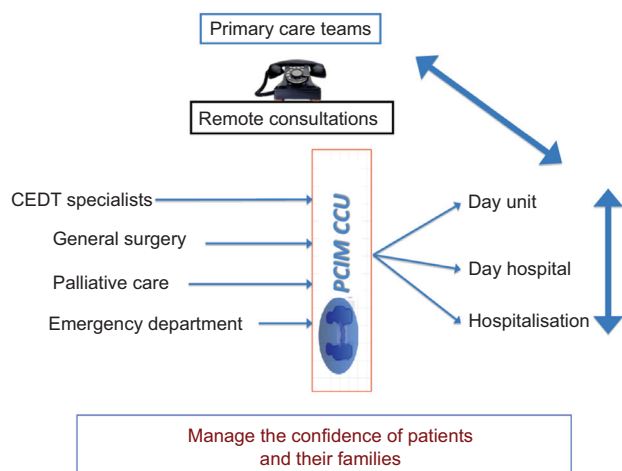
Primary care teams

Remote consultations

CEDT specialists

General surgery

Palliative care

Emergency department

PCIM CCU

Day unit

Day hospital

Hospitalisation

Manage the confidence of patients and their families